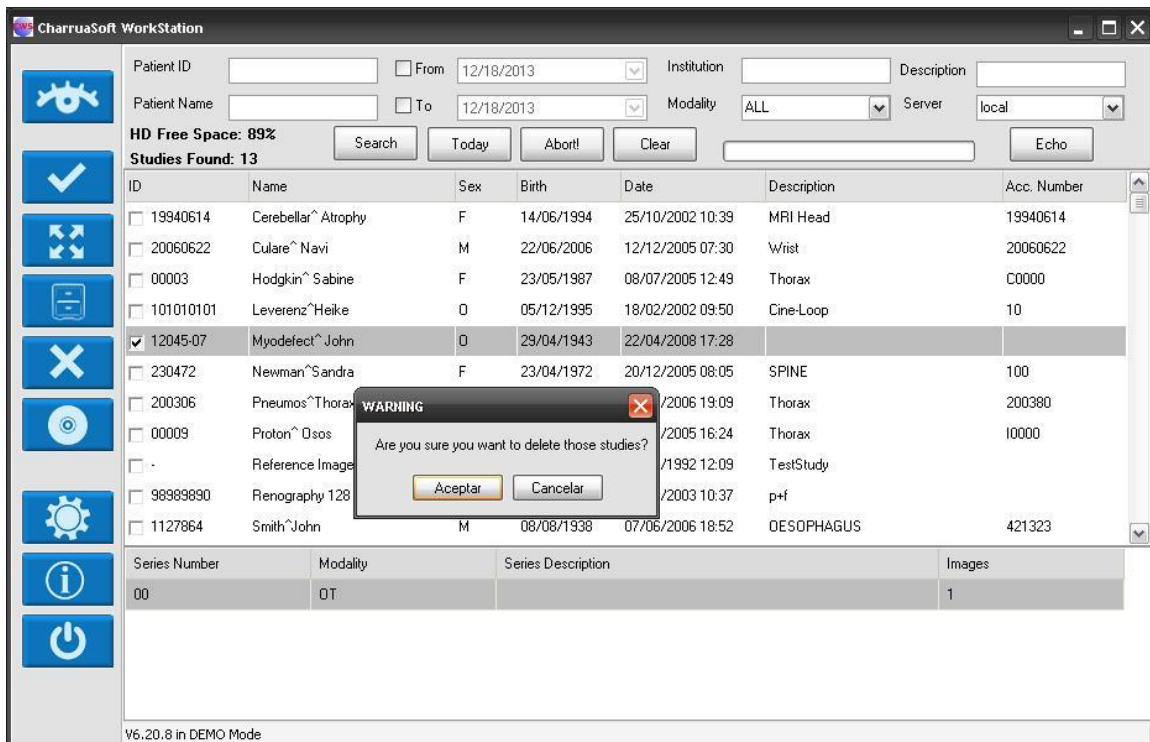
CharruaSoft WorkStation

Patient ID
From 12/18/2013
Institution
Description
Patient Name
To 12/18/2013
Modality ALL
Server local
HD Free Space: 89%
Studies Found: 13
Search
Today
Abort!
Clear
Echo

| ID | Name | Sex | Birth | Date | Description | Acc. Number |
|---|---|---|---|---|---|---|
| 19940614 | Cerebellar^Atrophy | F | 14/06/1994 | 25/10/2002 10:39 | MRI Head | 19940614 |
| 20060622 | Culare^Navi | M | 22/06/2006 | 12/12/2005 07:30 | Wrist | 20060622 |
| 00003 | Hodgkin^Sabine | F | 23/05/1987 | 08/07/2005 12:49 | Thorax | C0000 |
| 101010101 | Leverenz^Heike | O | 05/12/1995 | 18/02/2002 09:50 | Cine-Loop | 10 |
| 12045-07 | Myodefect^John | O | 29/04/1943 | 22/04/2008 17:28 | | |
| 230472 | Newman^Sandra | F | 23/04/1972 | 20/12/2005 08:05 | SPINE | 100 |
| 200306 | Pneumos^Thorax | | | /2006 19:09 | Thorax | 200380 |
| 00009 | Proton^Osos | | | /2005 16:24 | Thorax | I0000 |
| - | Reference Image | | | /1992 12:09 | TestStudy | |
| 98989890 | Renography 128 | | | /2003 10:37 | p+f | |
| 1127864 | Smith^John | M | 08/08/1938 | 07/06/2006 18:52 | OESOPHAGUS | 421323 |

WARNING
Are you sure you want to delete those studies?
Aceptar
Cancelar

| Series Number | Modality | Series Description | Images |
|---|---|---|---|
| 00 | OT | | 1 |

V6.20.8 in DEMO Mode